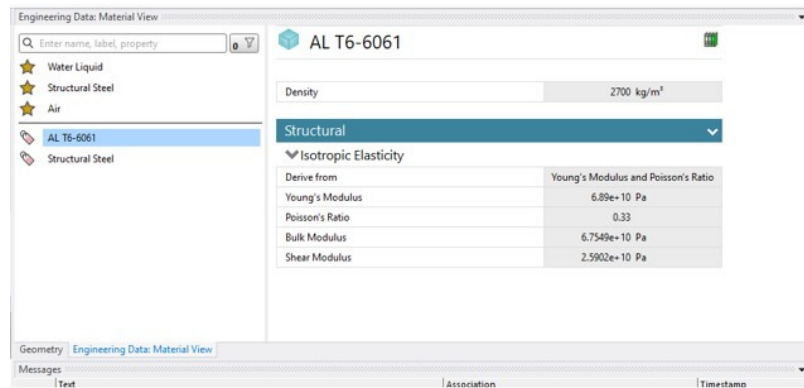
Engineering Data: Material View

Enter name, label, property

0

Water Liquid

Structural Steel

Air

AL T6-6061

Structural Steel

AL T6-6061

| Density | 2700 kg/m³ |
|---|---|

Structural

Isotropic Elasticity

| Derive from | Young's Modulus and Poisson's Ratio |
|---|---|
| Young's Modulus | 6.89e+10 Pa |
| Poisson's Ratio | 0.33 |
| Bulk Modulus | 6.7549e+10 Pa |
| Shear Modulus | 2.5902e+10 Pa |

Geometry Engineering Data: Material View

Messages

Text Association Timestamp